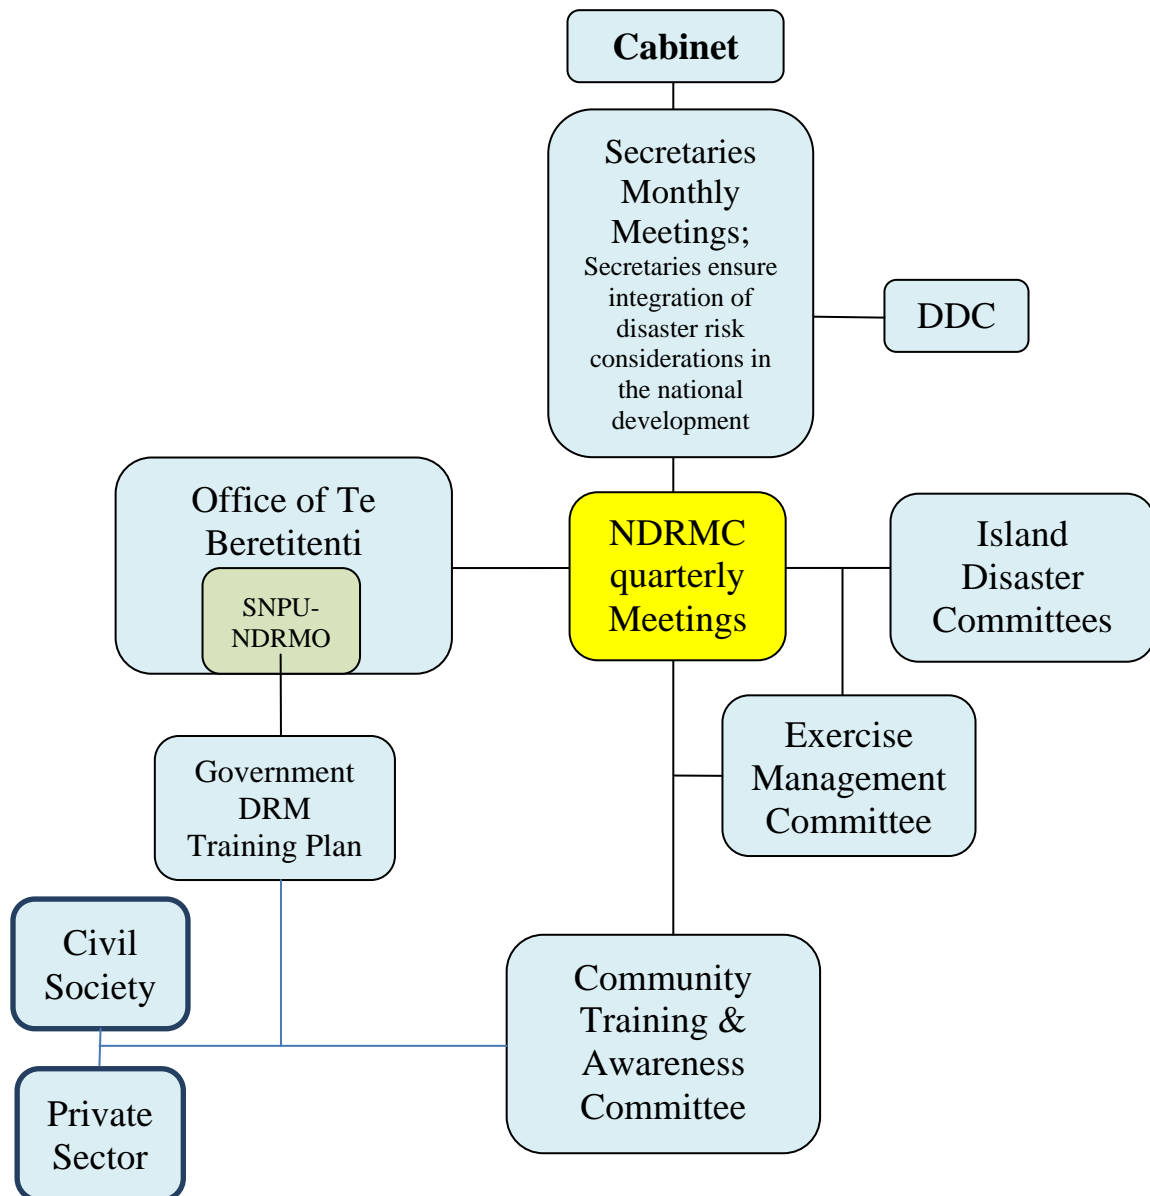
Cabinet

Secretaries Monthly Meetings;
Secretaries ensure integration of disaster risk considerations in the national development

DDC

Office of Te Beretitenti

SNPU-NDRMO

NDRMC quarterly Meetings

Island Disaster Committees

Exercise Management Committee

Government DRM Training Plan

Civil Society

Private Sector

Community Training & Awareness Committee